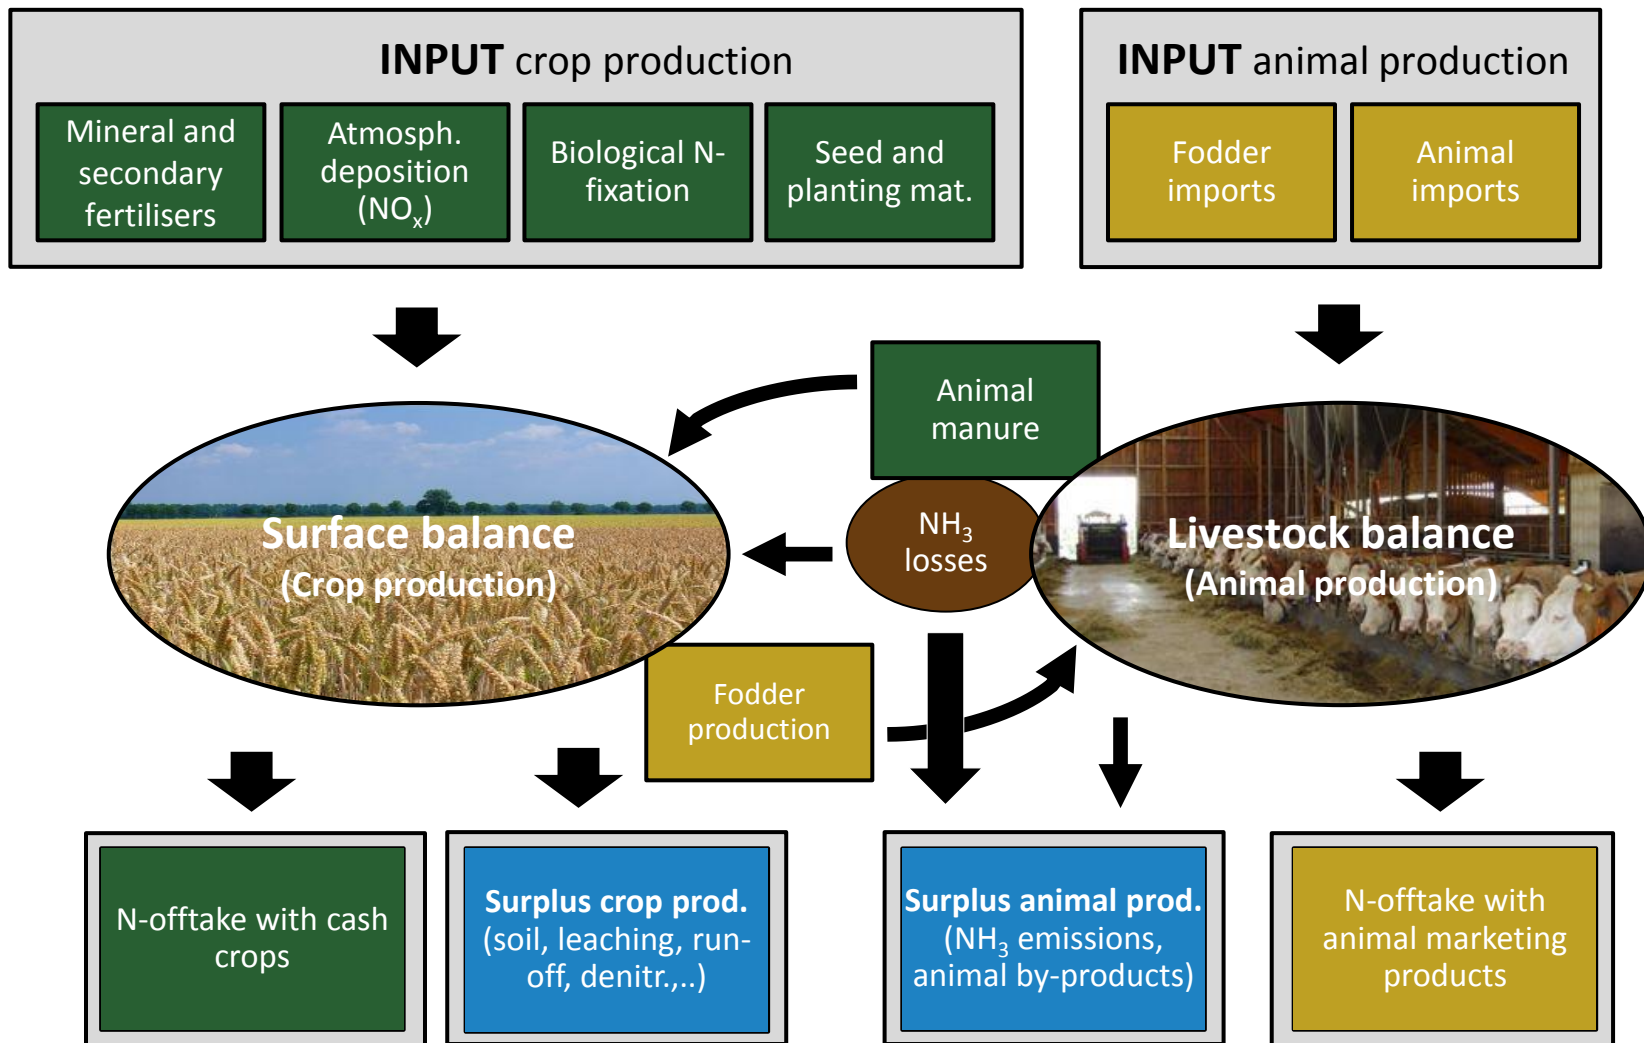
INPUT crop production

Mineral and secondary fertilisers

Atmosph. deposition ($NO_x$)

Biological N-fixation

Seed and planting mat.

INPUT animal production

Fodder imports

Animal imports

Animal manure

Surface balance
(Crop production)

$NH_3$ losses

Livestock balance
(Animal production)

Fodder production

N-offtake with cash crops

Surplus crop prod.
(soil, leaching, run-off, denitr.,..)

Surplus animal prod.
($NH_3$ emissions, animal by-products)

N-offtake with animal marketing products